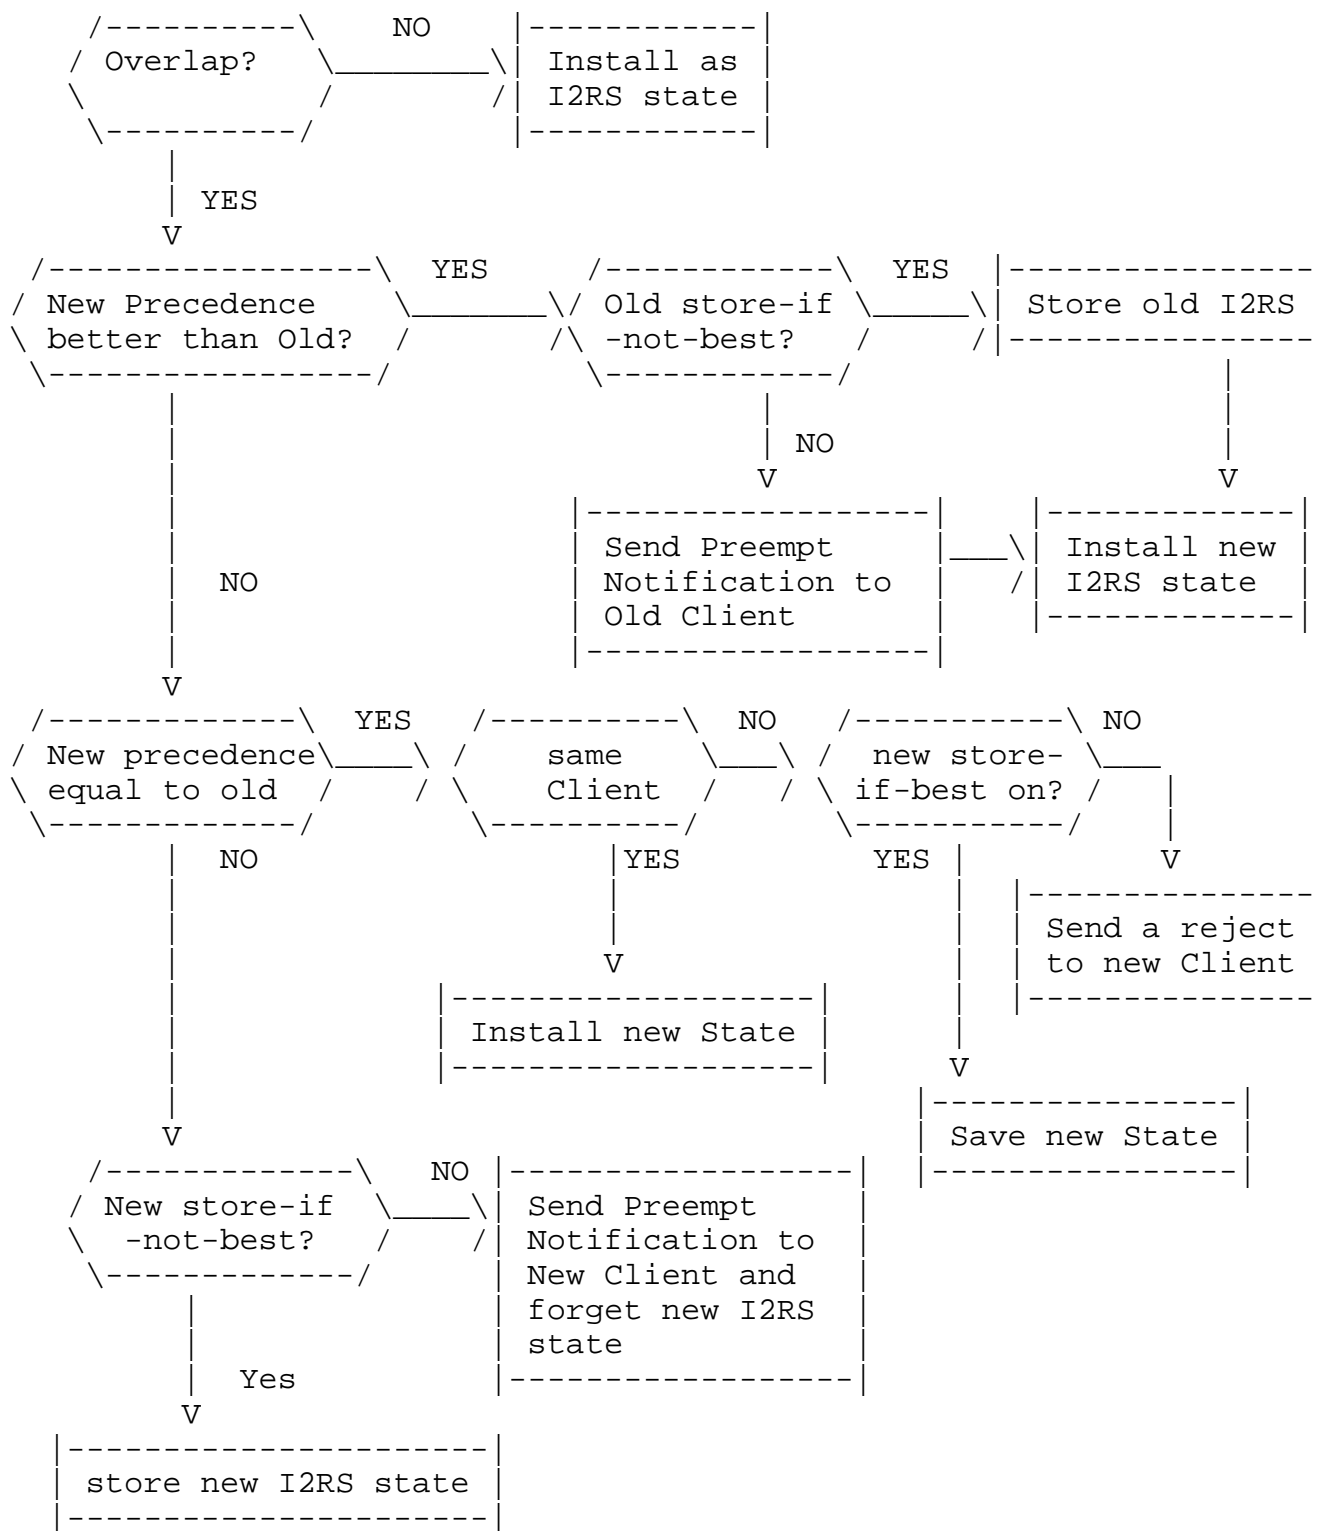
Overlap?

NO

Install as I2RS state

YES

New Precedence better than Old?

YES

Old store-if -not-best?

YES

Store old I2RS

NO

Send Preempt Notification to Old Client

Install new I2RS state

NO

New precedence equal to old

YES

same Client

NO

new store- if-best on?

NO

NO

YES

YES

Send a reject to new Client

Install new State

Save new State

New store-if -not-best?

NO

Send Preempt Notification to New Client and forget new I2RS state

Yes

store new I2RS state